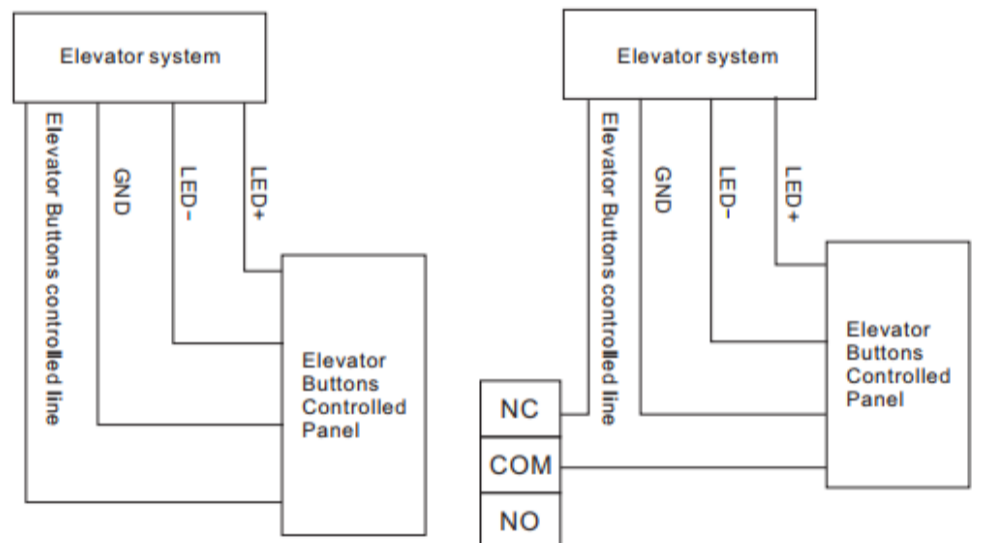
Elevator system

Elevator Buttons controlled line

GND

LED-

LED+

Elevator Buttons Controlled Panel

Elevator system

Elevator Buttons controlled line

GND

LED-

LED+

Elevator Buttons Controlled Panel

NC

COM

NO